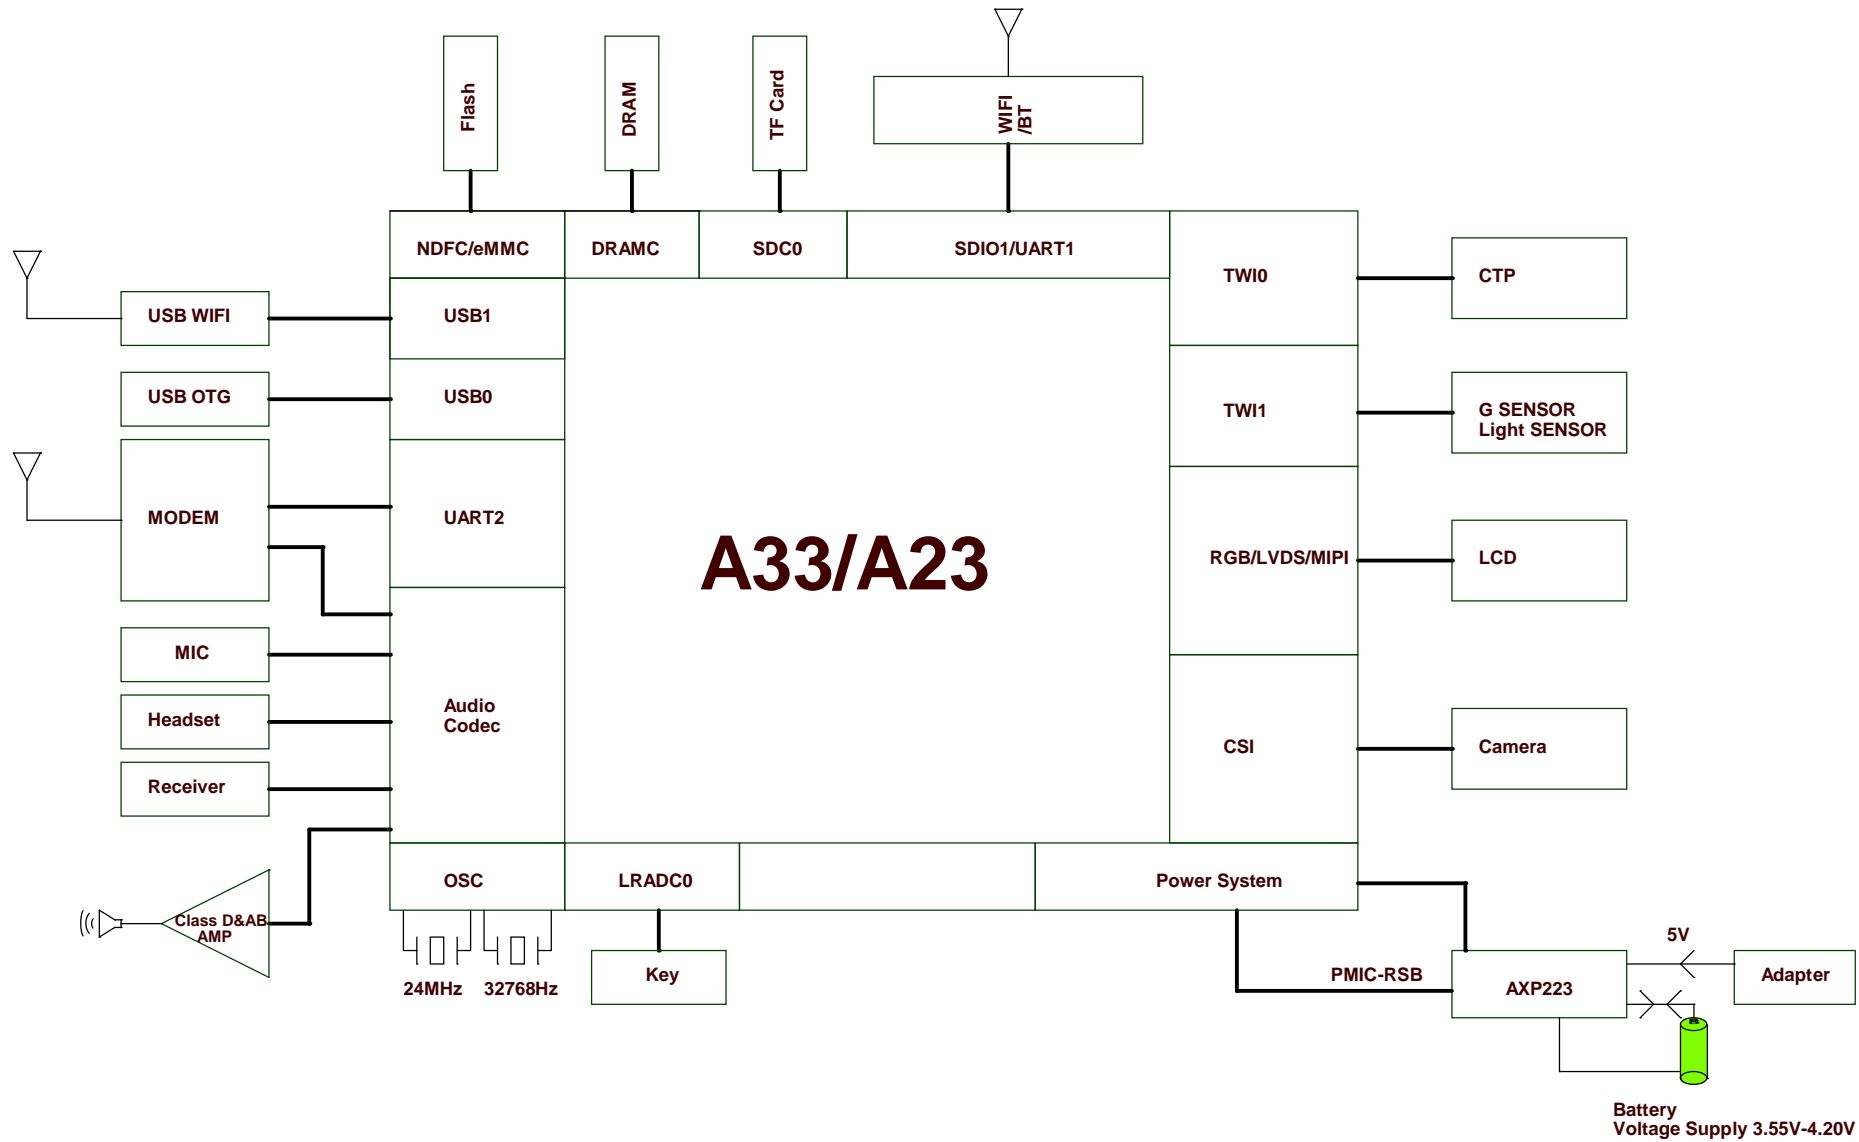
Flash

DRAM

TF Card

WIFI /BT

NDFC/eMMC

DRAMC

SDC0

SDIO1/UART1

TWI0

CTP

USB WIFI

USB1

USB OTG

USB0

TWI1

G SENSOR
Light SENSOR

MODEM

UART2

A33/A23

RGB/LVDS/MIPI

LCD

MIC

Headset

Audio Codec

CSI

Camera

Receiver

OSC

LRADC0

Power System

Class D&AB AMP

24MHz

32768Hz

Key

PMIC-RSB

AXP223

5V

Adapter

Battery
Voltage Supply 3.55V-4.20V